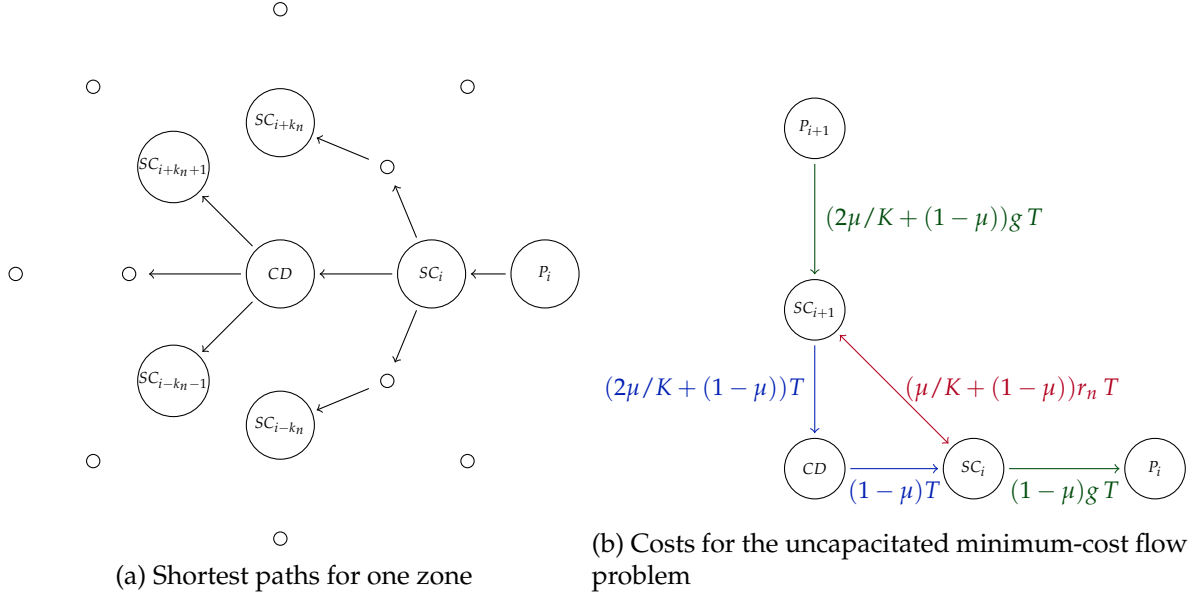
$SC_{i+k_n}$

$SC_{i+k_n+1}$

$CD$

$SC_i$

$P_i$

$SC_{i-k_n-1}$

$SC_{i-k_n}$

(a) Shortest paths for one zone

$P_{i+1}$

$(2\mu/K + (1-\mu))g\,T$

$SC_{i+1}$

$(2\mu/K + (1-\mu))T$

$(\mu/K + (1-\mu))r_n\,T$

$CD$

$SC_i$

$P_i$

$(1-\mu)T$

$(1-\mu)g\,T$

(b) Costs for the uncapacitated minimum-cost flow problem